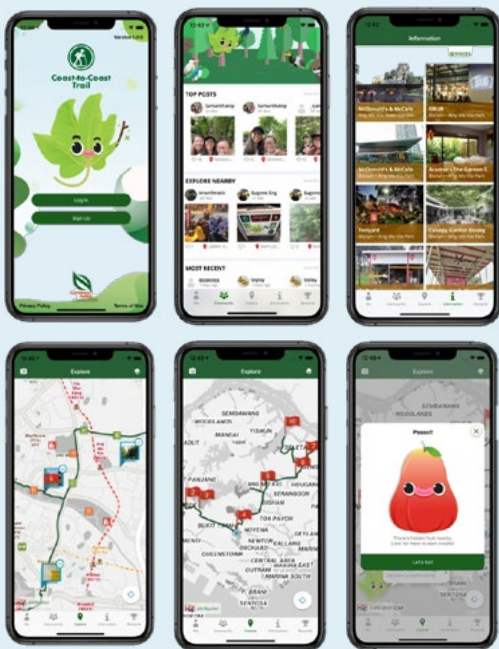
Coast-to-Coast Trail

Log In

Sign Up

Privacy Policy

Terms of Use

TOP POSTS

EXPLORE NEARBY

MOST RECENT

Information

McDonald's & McCafe

Canopy Garden Dining

Explore

WOODLANDS

SEMBAWANG

YISHUN

MANDAI

PUNGGOL

SENGKANG

SERANGOON

ANG MO KIO

TOA PAYOH

BUKIT TIMAH

NOVENA

ORCHARD

KALLANG

GEYLANG

QUEENSTOWN

CENTRAL AREA

OUTRAM

MARINA EAST

BUKIT MERAH

SENTOSA

JURONG EAST

Psssst!

Let's Go!